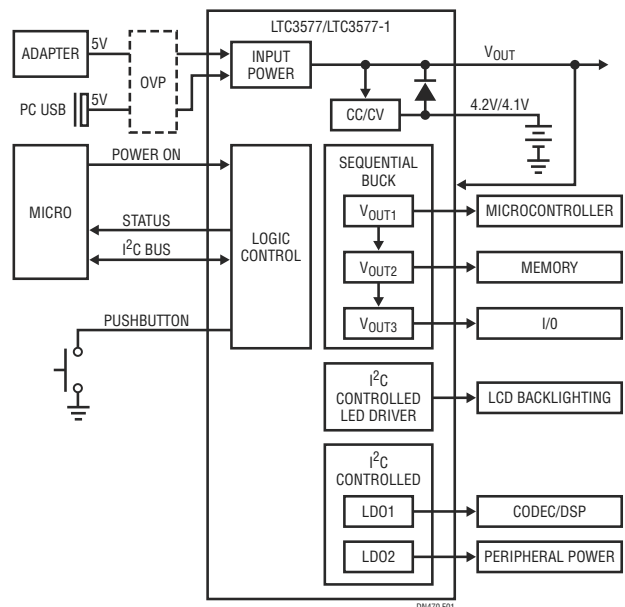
LTC3577/LTC3577-1

ADAPTER
5V
OVP
PC USB
5V
INPUT POWER
$V_{OUT}$
CC/CV
4.2V/4.1V

MICRO
POWER ON
STATUS
$I^2C$ BUS
LOGIC CONTROL
PUSHBUTTON

SEQUENTIAL BUCK
$V_{OUT1}$
$V_{OUT2}$
$V_{OUT3}$
MICROCONTROLLER
MEMORY
I/0

$I^2C$ CONTROLLED LED DRIVER
LCD BACKLIGHTING

$I^2C$ CONTROLLED
LDO1
LDO2
CODEC/DSP
PERIPHERAL POWER

DN470 F01